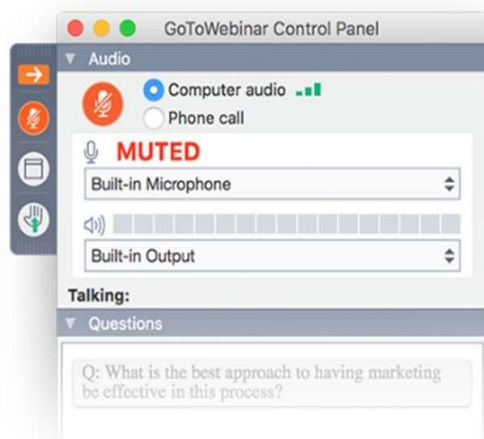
GoToWebinar Control Panel

Audio

Computer audio

Phone call

MUTED

Built-in Microphone

Built-in Output

Talking:

Questions

Q: What is the best approach to having marketing be effective in this process?